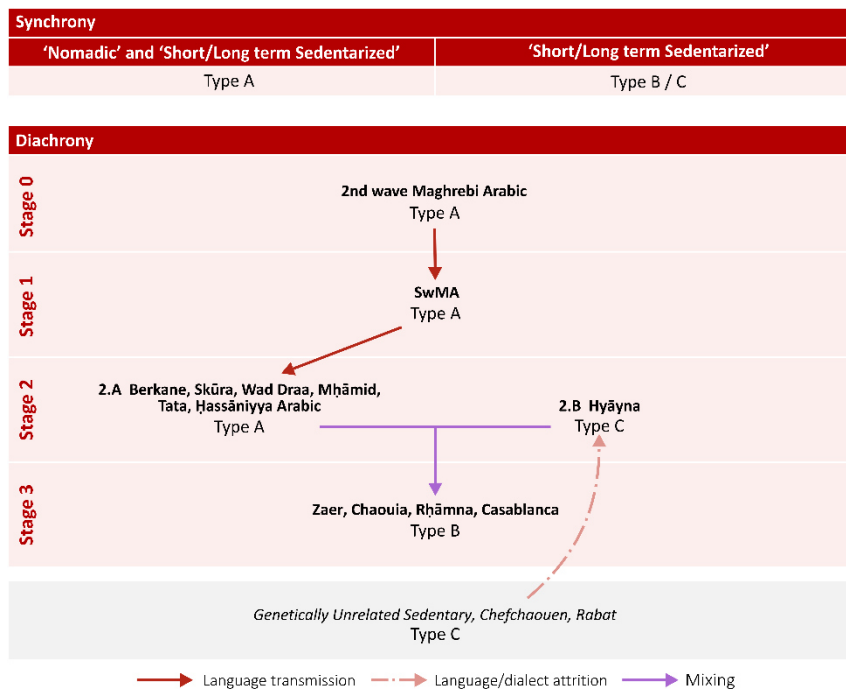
Synchrony

| 'Nomadic' and 'Short/Long term Sedentarized' | 'Short/Long term Sedentarized' |
|---|---|
| Type A | Type B / C |

Diachrony

Stage 0

2nd wave Maghrebi Arabic
Type A

Stage 1

SwMA
Type A

Stage 2

2.A Berkane, Skūra, Wad Draa, Mḥāmid, Tata, Ḥassāniyya Arabic
Type A

2.B Hyāyna
Type C

Stage 3

Zaer, Chaouia, Rḥāmna, Casablanca
Type B

Genetically Unrelated Sedentary, Chefchaouen, Rabat
Type C

Language transmission
Language/dialect attrition
Mixing